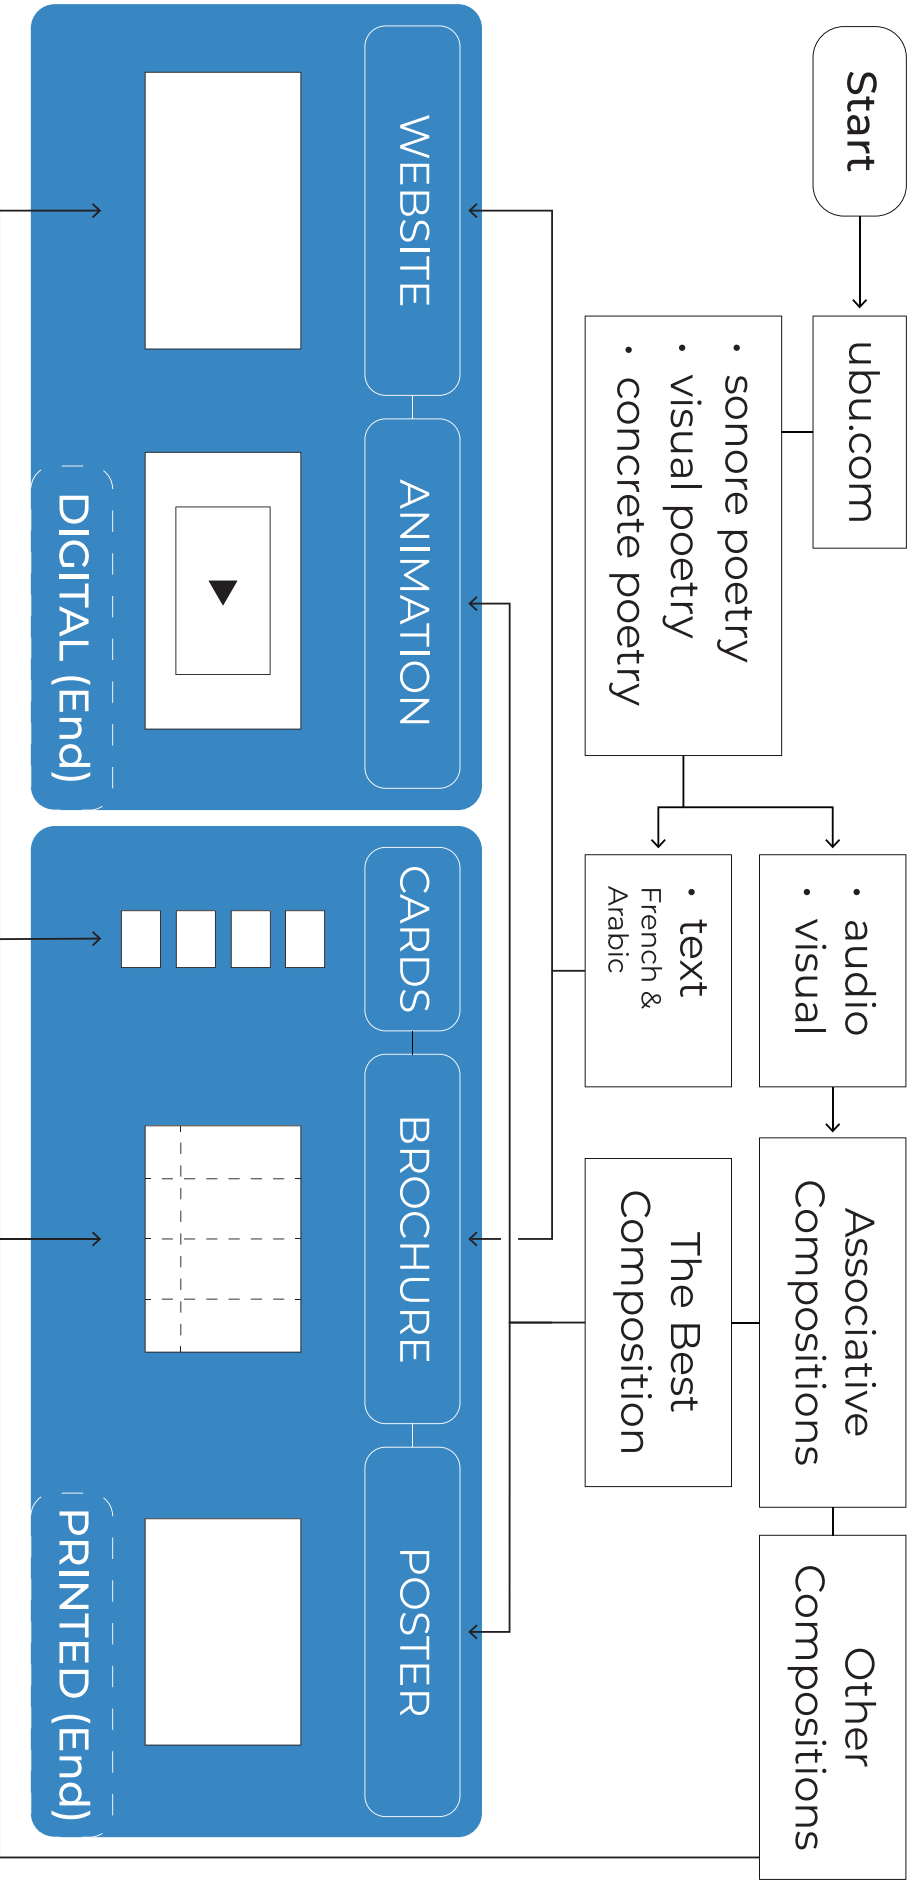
Start

ubu.com

• sonore poetry
• visual poetry
• concrete poetry

• audio
• visual

• text
French & Arabic

Associative Compositions

The Best Composition

Other Compositions

WEBSITE

ANIMATION

DIGITAL (End)

CARDS

BROCHURE

POSTER

PRINTED (End)